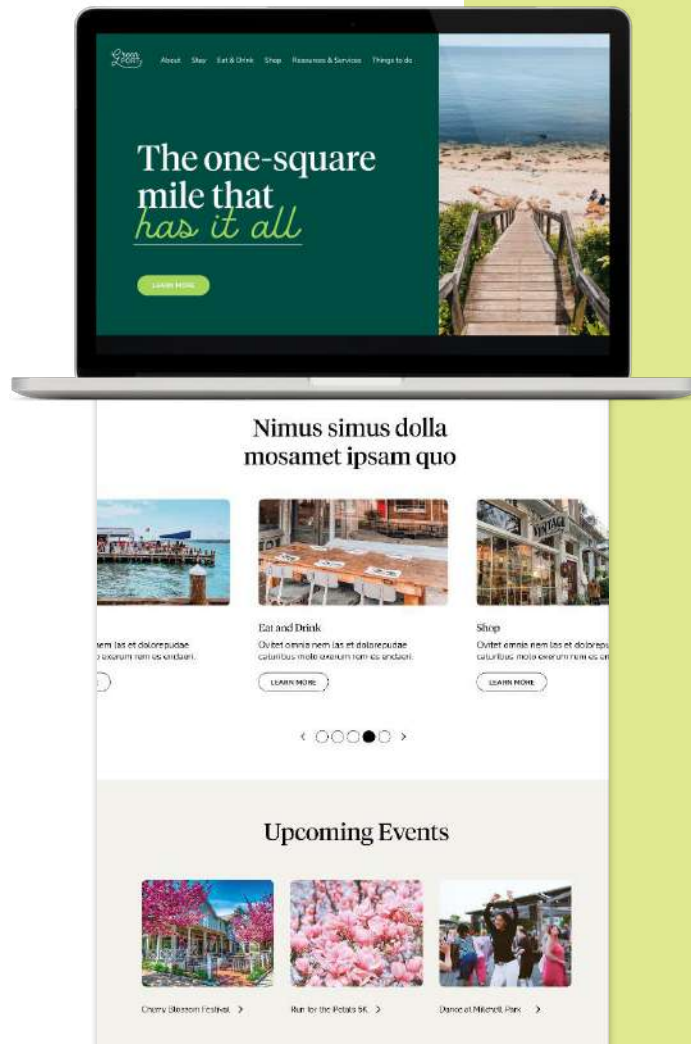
Green Port

About Stay Eat & Drink Shop Resources & Services Things to do

The one-square mile that has it all

LEARN MORE

Nimus simus dolla mosamet ipsam quo

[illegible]nem las et dolorepudae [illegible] exerum nem es endaeri.

Eat and Drink

Ovitet omnia nem las et dolorepudae caturibus molo exerum nem es endaeri.

LEARN MORE

Shop

Ovitet omnia nem las et dolorepu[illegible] caturibus molo exerum nem es en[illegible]

LEARN MORE

VINTAGE

Upcoming Events

Cherry Blossom Festival >

Run for the Petals 5K >

Dance at Mitchell Park >